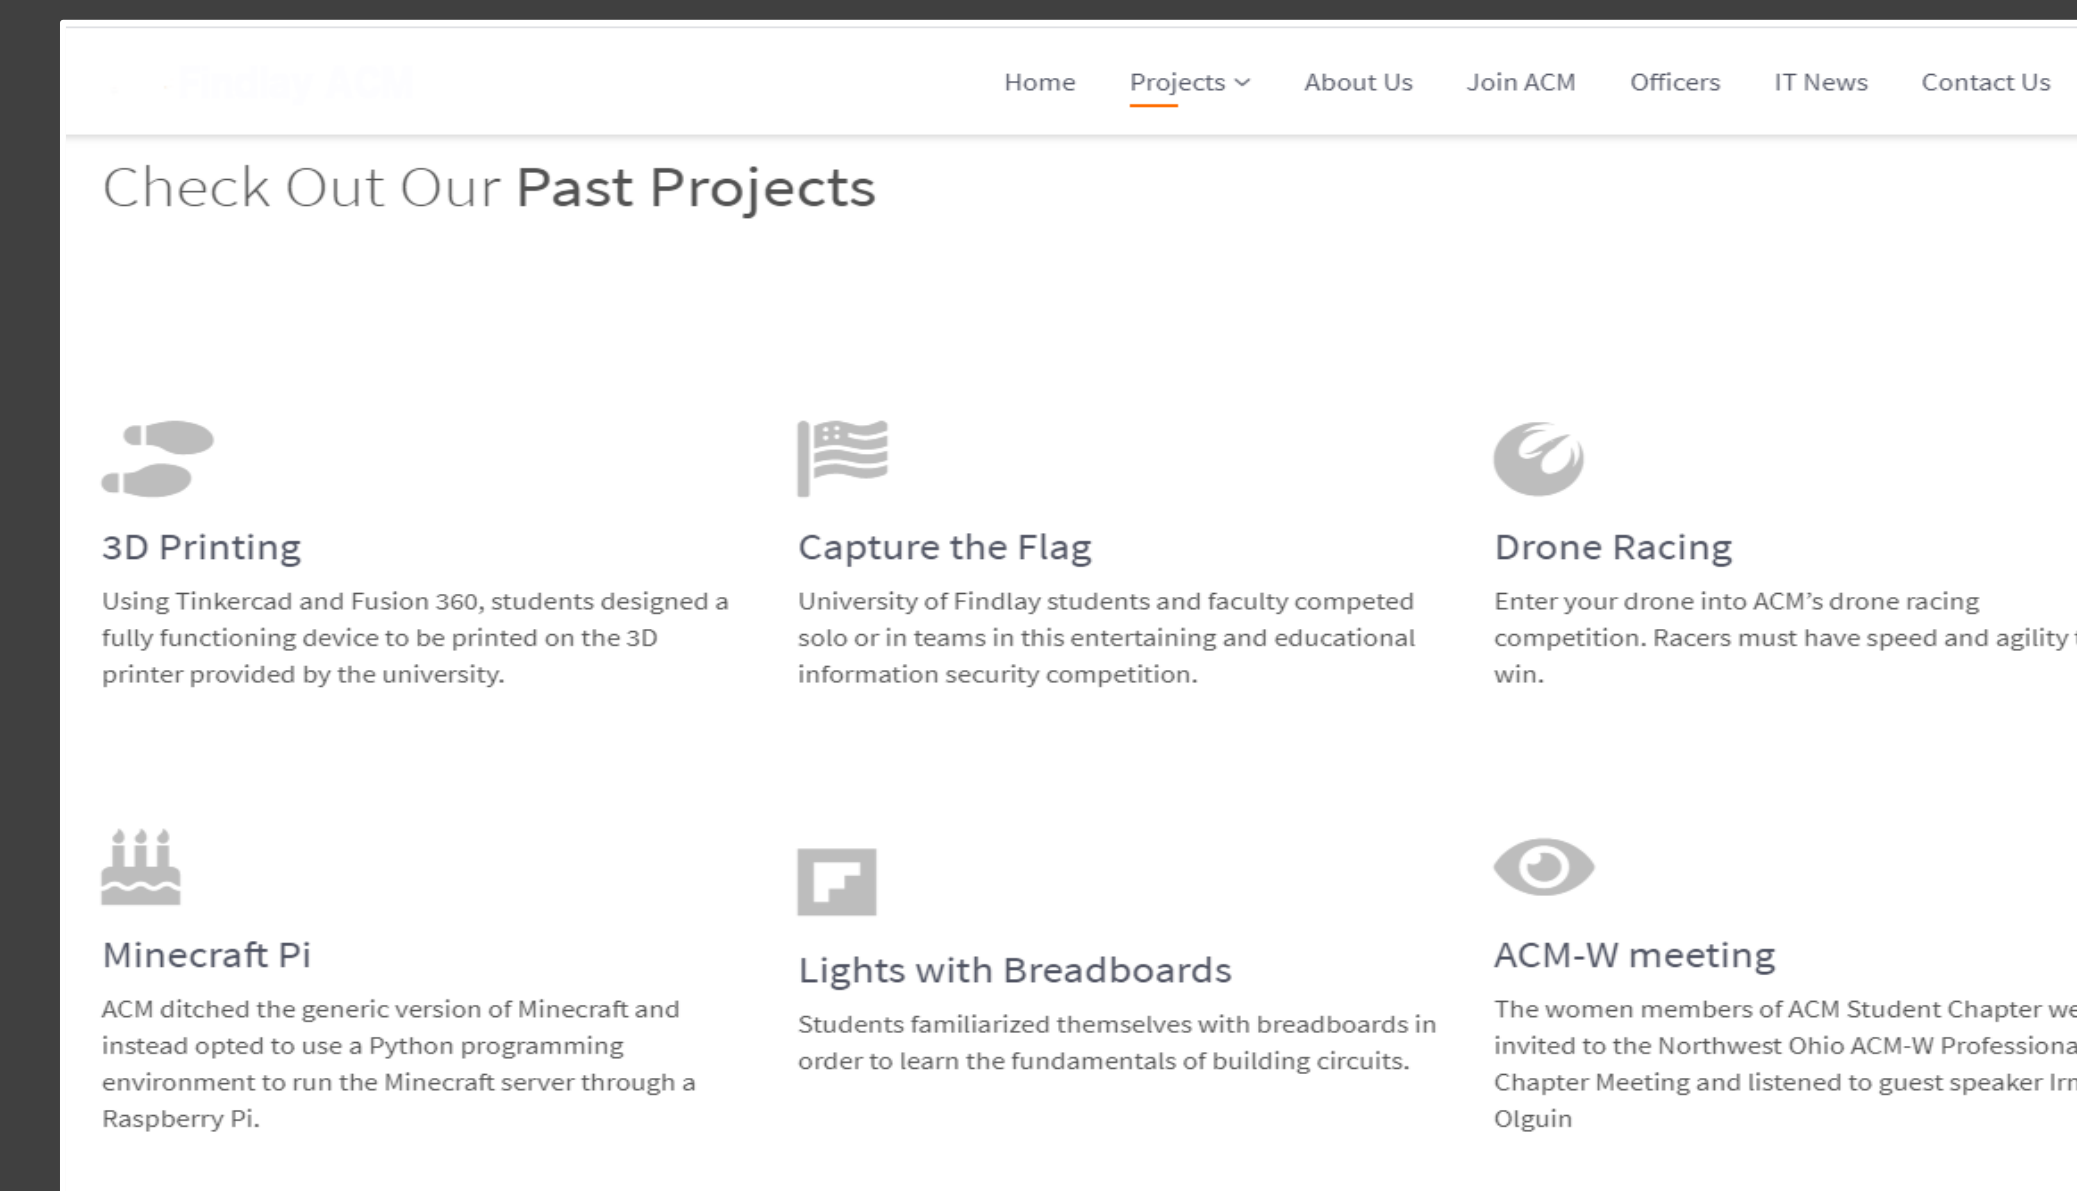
Findlay ACM

Home Projects About Us Join ACM Officers IT News Contact Us

Check Out Our Past Projects

3D Printing

Using Tinkercad and Fusion 360, students designed a fully functioning device to be printed on the 3D printer provided by the university.

Capture the Flag

University of Findlay students and faculty competed solo or in teams in this entertaining and educational information security competition.

Drone Racing

Enter your drone into ACM's drone racing competition. Racers must have speed and agility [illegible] win.

Minecraft Pi

ACM ditched the generic version of Minecraft and instead opted to use a Python programming environment to run the Minecraft server through a Raspberry Pi.

Lights with Breadboards

Students familiarized themselves with breadboards in order to learn the fundamentals of building circuits.

ACM-W meeting

The women members of ACM Student Chapter we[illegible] invited to the Northwest Ohio ACM-W Professiona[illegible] Chapter Meeting and listened to guest speaker Irm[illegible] Olguin